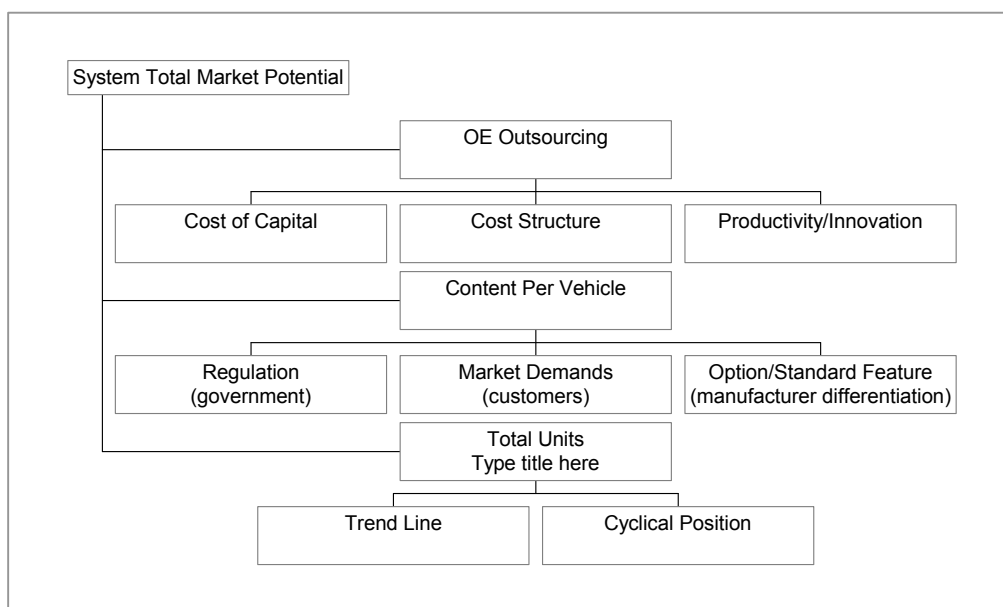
System Total Market Potential

OE Outsourcing

Cost of Capital

Cost Structure

Productivity/Innovation

Content Per Vehicle

Regulation
(government)

Market Demands
(customers)

Option/Standard Feature
(manufacturer differentiation)

Total Units
Type title here

Trend Line

Cyclical Position